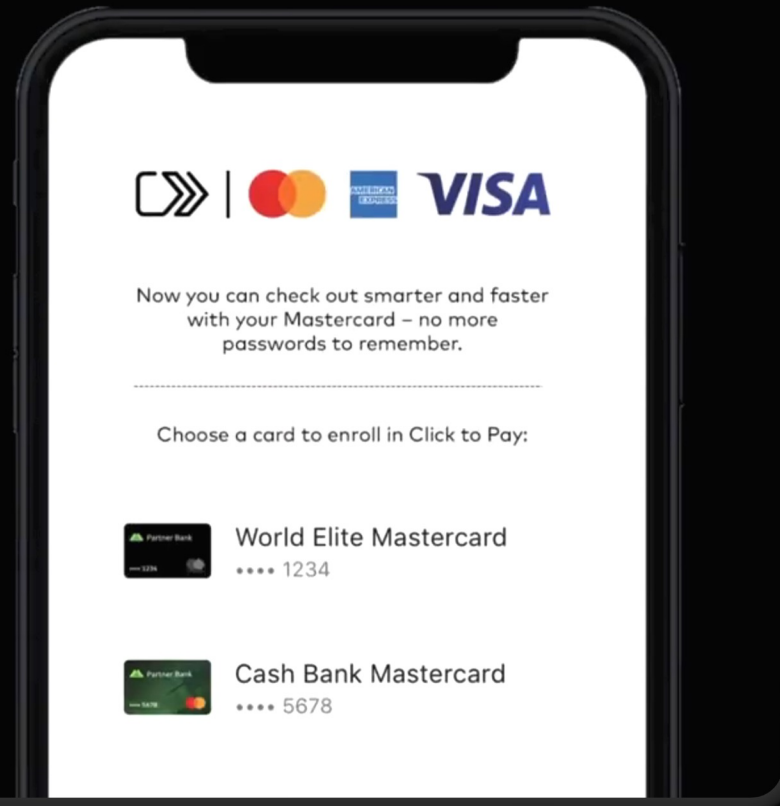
AMERICAN EXPRESS VISA

Now you can check out smarter and faster with your Mastercard – no more passwords to remember.

Choose a card to enroll in Click to Pay:

Partner Bank
•••• 1234
World Elite Mastercard
•••• 1234

Partner Bank
•••• 5678
Cash Bank Mastercard
•••• 5678